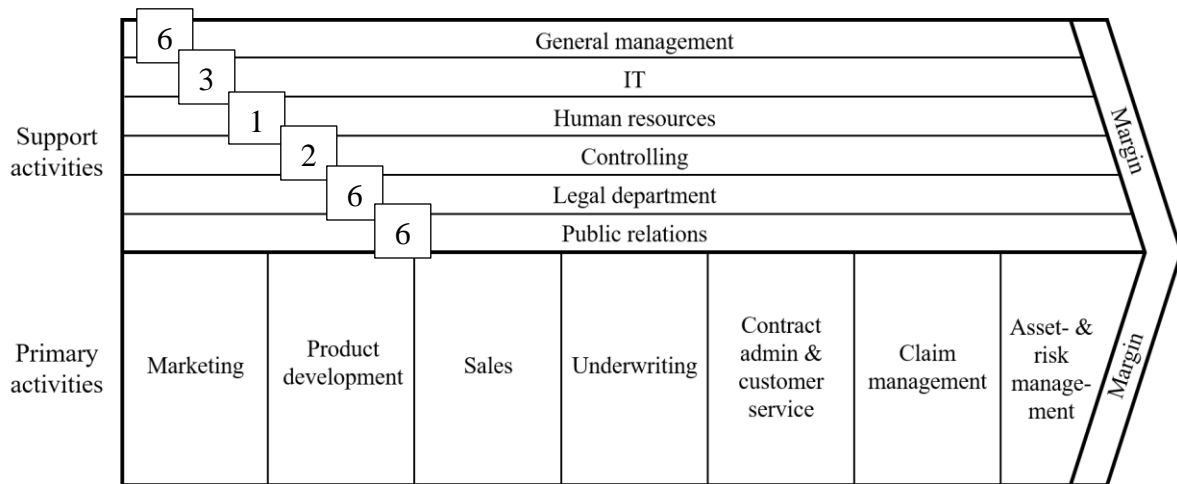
Support activities

6 General management
3 IT
1 Human resources
2 Controlling
6 Legal department
6 Public relations

Margin

Primary activities

| Marketing | Product development | Sales | Underwriting | Contract admin & customer service | Claim management | Asset- & risk management |
|---|---|---|---|---|---|---|

Margin